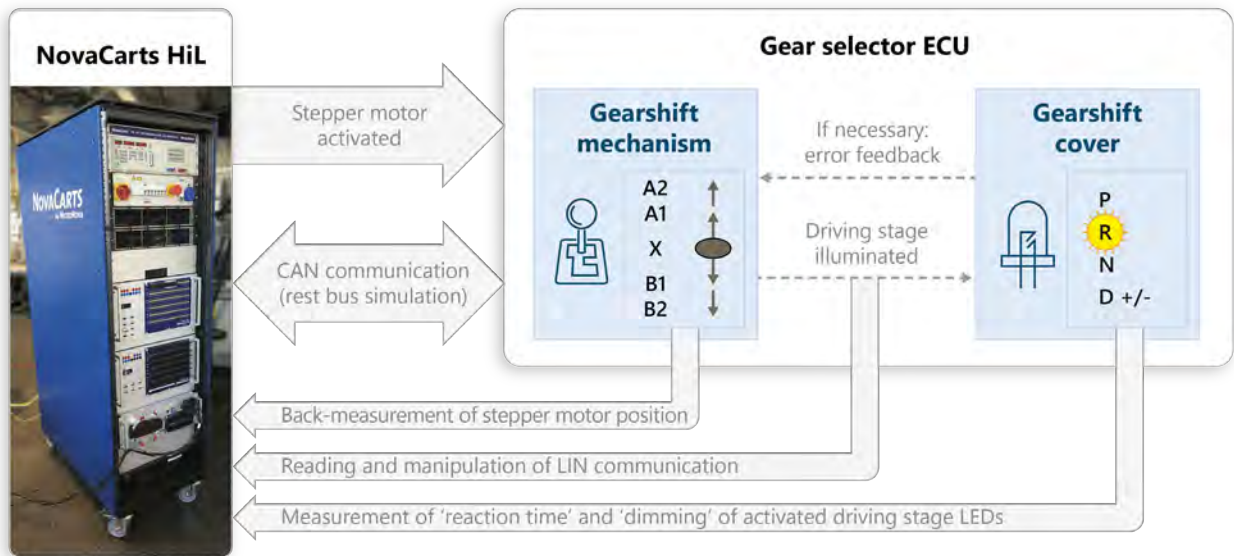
NovaCarts HiL

NOVACARTS

Stepper motor activated

CAN communication (rest bus simulation)

Gear selector ECU

Gearshift mechanism

A2
A1
X
B1
B2

If necessary: error feedback

Driving stage illuminated

Gearshift cover

P
R
N
D +/-

Back-measurement of stepper motor position

Reading and manipulation of LIN communication

Measurement of 'reaction time' and 'dimming' of activated driving stage LEDs